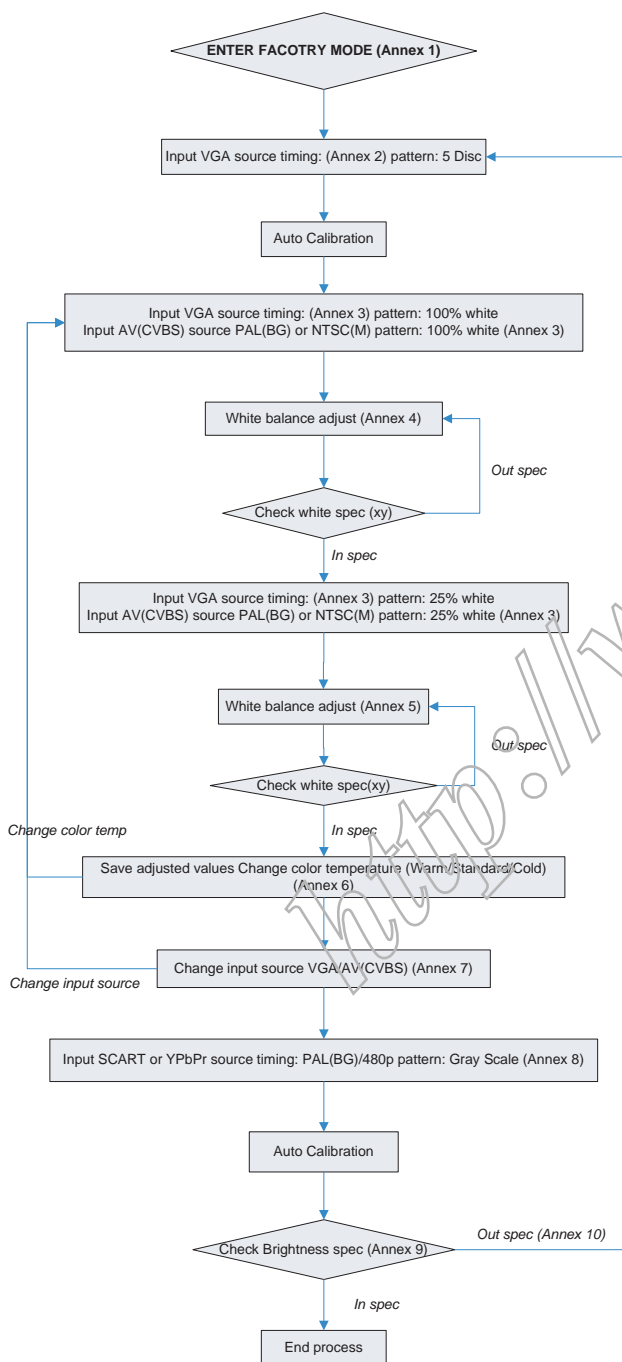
ENTER FACOTRY MODE (Annex 1)

Input VGA source timing: (Annex 2) pattern: 5 Disc

Auto Calibration

Input VGA source timing: (Annex 3) pattern: 100% white
Input AV(CVBS) source PAL(BG) or NTSC(M) pattern: 100% white (Annex 3)

White balance adjust (Annex 4)

Out spec

Check white spec (xy)

In spec

Input VGA source timing: (Annex 3) pattern: 25% white
Input AV(CVBS) source PAL(BG) or NTSC(M) pattern: 25% white (Annex 3)

White balance adjust (Annex 5)

Out spec

Check white spec(xy)

Change color temp

In spec

Save adjusted values Change color temperature (Warm/Standard/Cold) (Annex 6)

Change input source VGA/AV(CVBS) (Annex 7)

Change input source

Input SCART or YPbPr source timing: PAL(BG)/480p pattern: Gray Scale (Annex 8)

Auto Calibration

Check Brightness spec (Annex 9)

Out spec (Annex 10)

In spec

End process

http://w